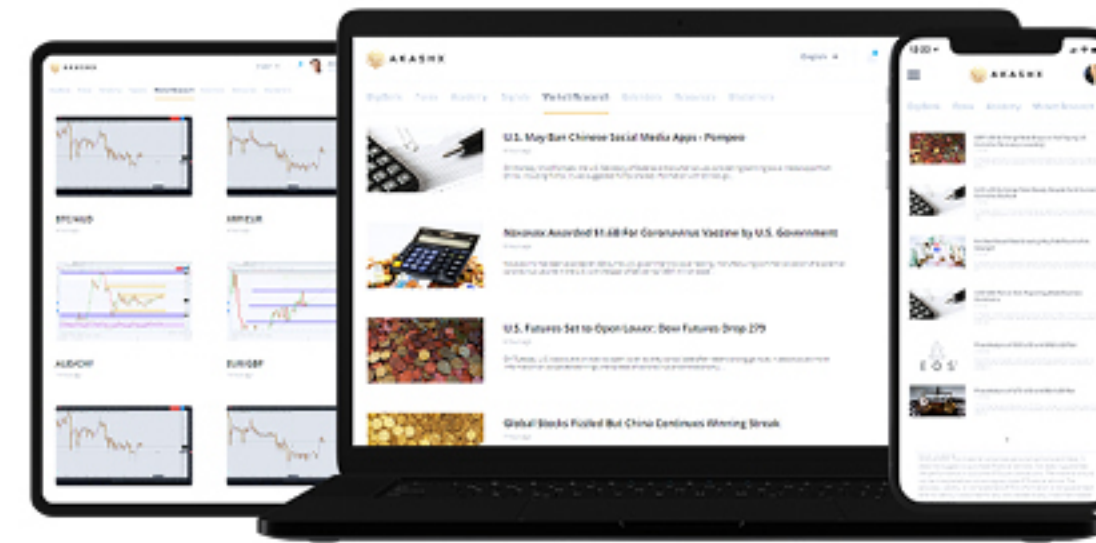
AKASHX

BTC/AUD

XRP/EUR

AUD/CHF

EUR/GBP

AKASHX

English

Market Research

U.S. May Ban Chinese Social Media Apps - Pompeo

Novavax Awarded $1.6B For Coronavirus Vaccine by U.S. Government

U.S. Futures Set to Open Lower: Dow Futures Drop 279

Global Stocks Fizzled But China Continues Winning Streak

AKASHX

EOS